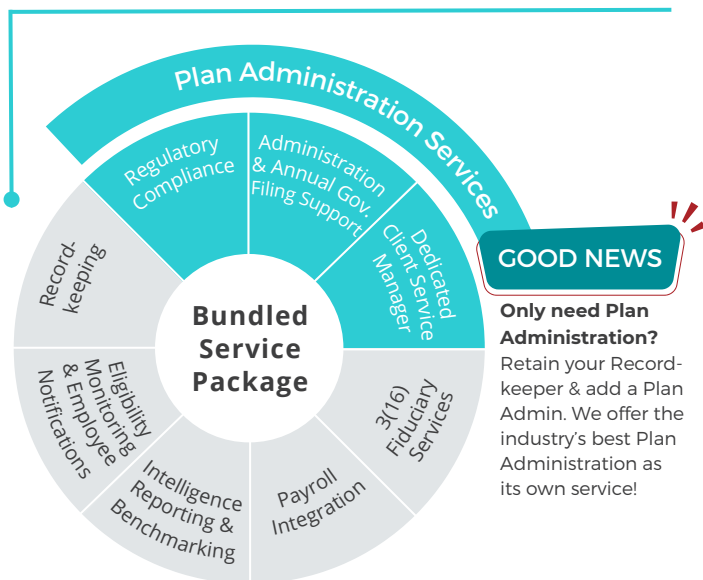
Plan Administration Services

Regulatory Compliance

Administration & Annual Gov. Filing Support

Dedicated Client Service Manager

Record-keeping

Bundled Service Package

Eligibility Monitoring & Employee Notifications

3(16) Fiduciary Services

Intelligence Reporting & Benchmarking

Payroll Integration

GOOD NEWS

Only need Plan Administration? Retain your Record-keeper & add a Plan Admin. We offer the industry's best Plan Administration as its own service!